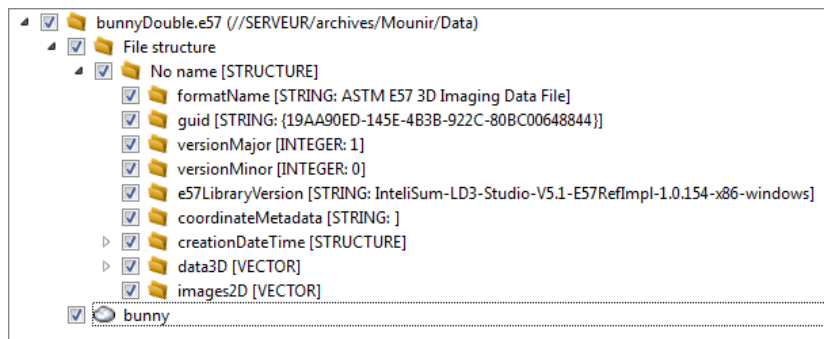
bunnyDouble.e57 (//SERVEUR/archives/Mounir/Data)
File structure
No name [STRUCTURE]
formatName [STRING: ASTM E57 3D Imaging Data File]
guid [STRING: {19AA90ED-145E-4B3B-922C-80BC00648844}]
versionMajor [INTEGER: 1]
versionMinor [INTEGER: 0]
e57LibraryVersion [STRING: InteliSum-LD3-Studio-V5.1-E57RefImpl-1.0.154-x86-windows]
coordinateMetadata [STRING: ]
creationDateTime [STRUCTURE]
data3D [VECTOR]
images2D [VECTOR]
bunny